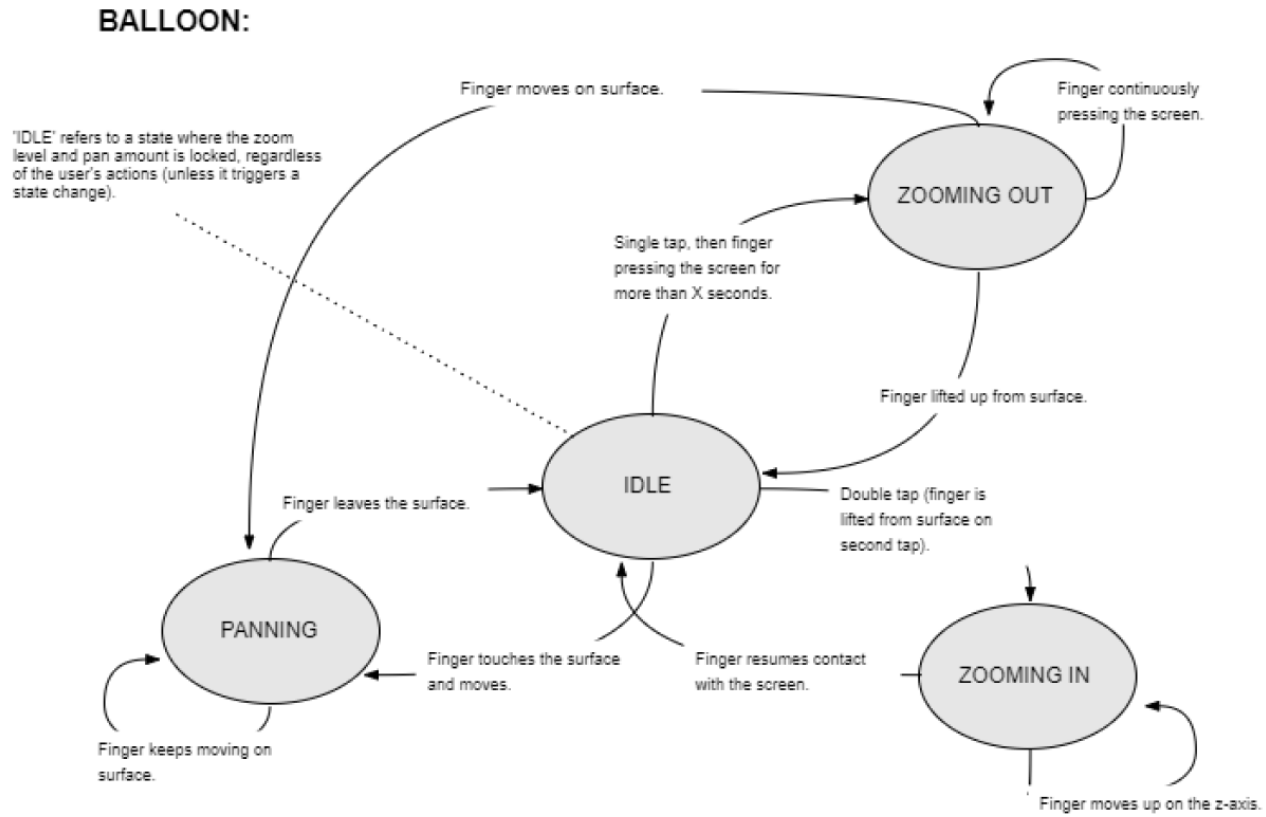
BALLOON:

Finger moves on surface.

Finger continuously pressing the screen.

'IDLE' refers to a state where the zoom level and pan amount is locked, regardless of the user's actions (unless it triggers a state change).

ZOOMING OUT

Single tap, then finger pressing the screen for more than X seconds.

Finger lifted up from surface.

Finger leaves the surface.

IDLE

Double tap (finger is lifted from surface on second tap).

PANNING

Finger touches the surface and moves.

Finger resumes contact with the screen.

ZOOMING IN

Finger keeps moving on surface.

Finger moves up on the z-axis.